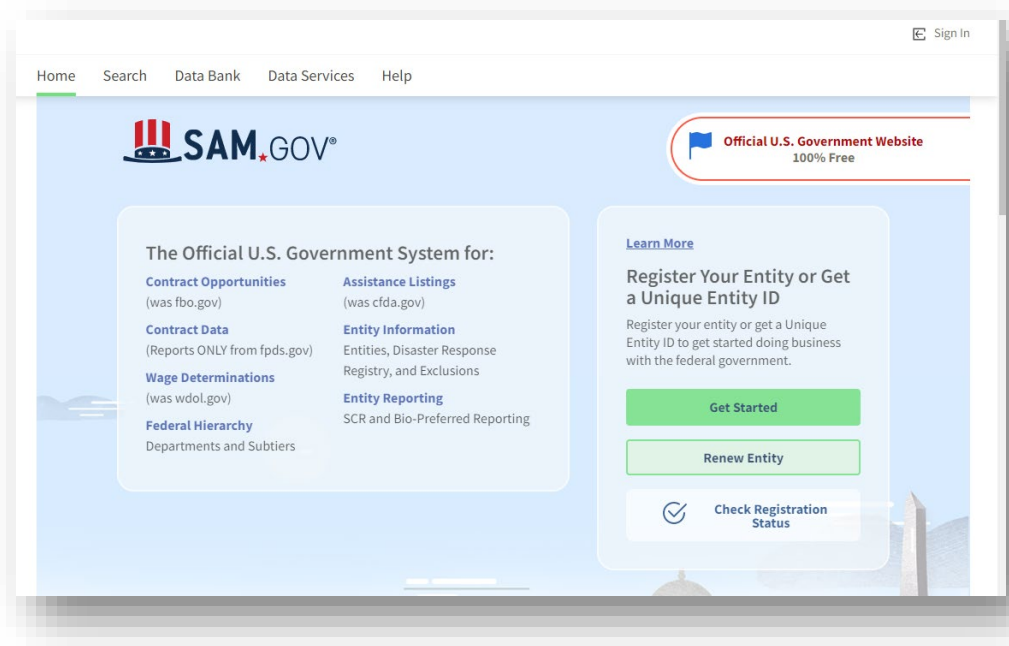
Sign In

Home Search Data Bank Data Services Help

SAM.GOV®

Official U.S. Government Website
100% Free

The Official U.S. Government System for:

Contract Opportunities
(was fbo.gov)

Contract Data
(Reports ONLY from fpds.gov)

Wage Determinations
(was wdol.gov)

Federal Hierarchy
Departments and Subtiers

Assistance Listings
(was cfda.gov)

Entity Information
Entities, Disaster Response Registry, and Exclusions

Entity Reporting
SCR and Bio-Preferred Reporting

Learn More

Register Your Entity or Get a Unique Entity ID

Register your entity or get a Unique Entity ID to get started doing business with the federal government.

Get Started

Renew Entity

Check Registration Status